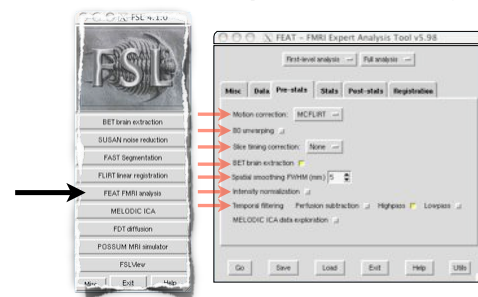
FSL 4.1.0

FSL

BET brain extraction

SUSAN noise reduction

FAST Segmentation

FLIRT linear registration

FEAT FMRI analysis

MELODIC ICA

FDT diffusion

POSSUM MRI simulator

FSLView

Misc Exit Help

FEAT – FMRI Expert Analysis Tool v5.98

First-level analysis

Full analysis

Misc

Data

Pre-stats

Stats

Post-stats

Registration

Motion correction: MCFLIRT

B0 unwarping

Slice timing correction: None

BET brain extraction

Spatial smoothing FWHM (mm) 5

Intensity normalization

Temporal filtering Perfusion subtraction Highpass Lowpass

MELODIC ICA data exploration

Go

Save

Load

Exit

Help

Utils